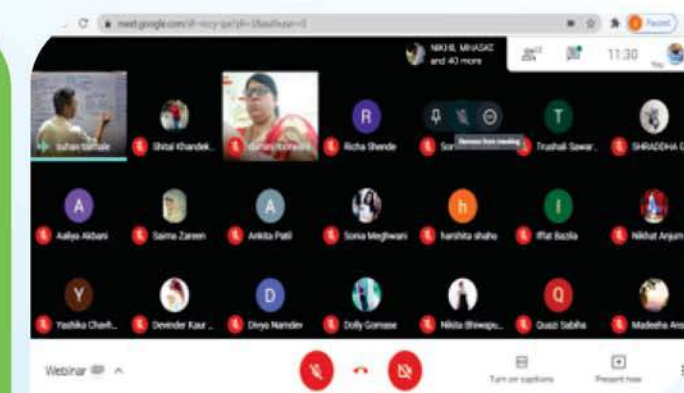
meet.google.com/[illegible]

Paused

NIKHIL MHASKE and 40 more

11:30

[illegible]

Shital Khandek...

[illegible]

R

Richa Shende

Sor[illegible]

Remove from meeting

T

Trushali Sawar...

SHRADDHA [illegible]

A

Aaliya Akbani

Saima Zareen

A

Ankita Patil

Sona Meghwani

h

harshita shaho

I

Iffat Bazila

Nikhat Anjum

Y

Yashika Chavh...

Devinder Kaur ...

D

Divya Namdev

Dolly Gomase

Nikita Bhiwapu...

Q

Quazi Sabiha

Madeeha An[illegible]

Webinar

Turn on captions

Present now